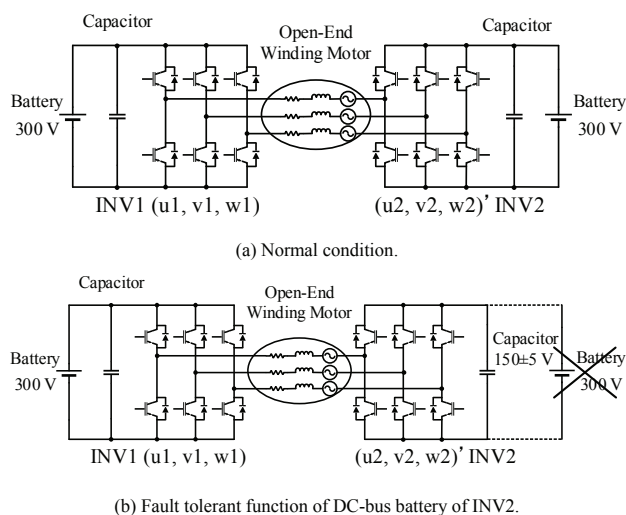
Capacitor

Open-End Winding Motor

Capacitor

Battery 300 V

Battery 300 V

INV1 (u1, v1, w1)

(u2, v2, w2)' INV2

(a) Normal condition.

Capacitor

Open-End Winding Motor

Capacitor 150±5 V

Battery 300 V

Battery 300 V

INV1 (u1, v1, w1)

(u2, v2, w2)' INV2

(b) Fault tolerant function of DC-bus battery of INV2.